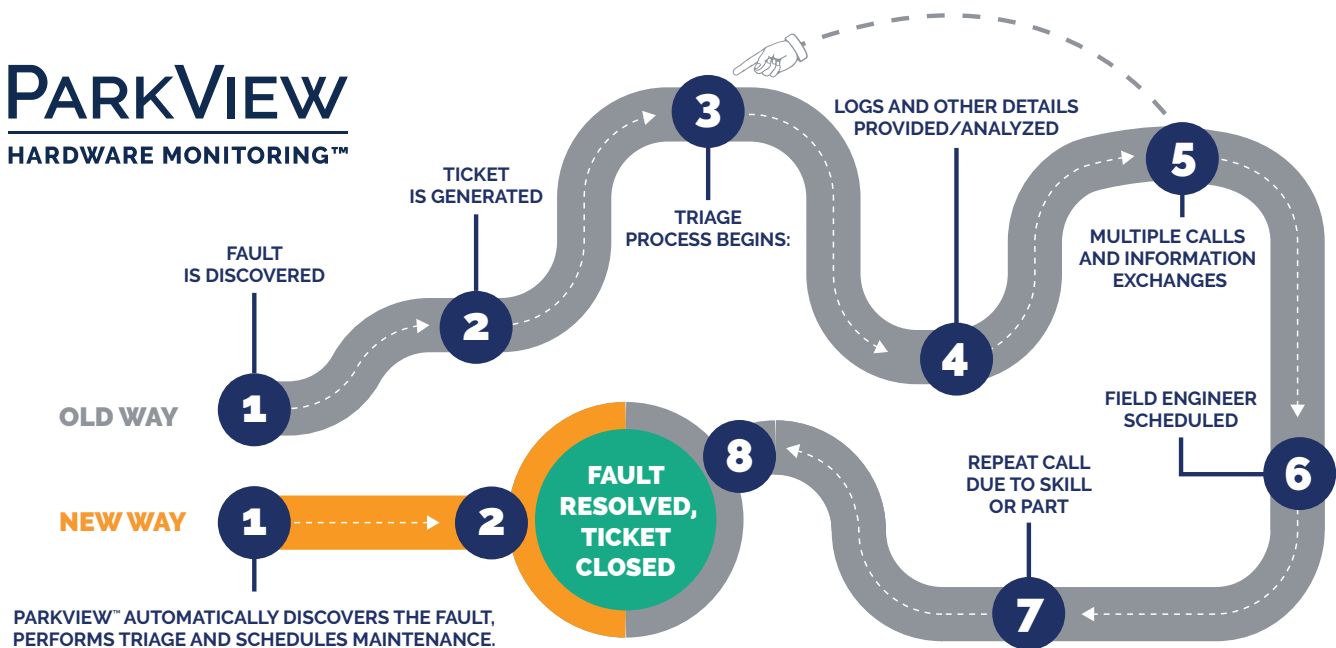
PARKVIEW
HARDWARE MONITORING™

FAULT IS DISCOVERED

TICKET IS GENERATED

3

TRIAGE PROCESS BEGINS:

LOGS AND OTHER DETAILS PROVIDED/ANALYZED

4

5

MULTIPLE CALLS AND INFORMATION EXCHANGES

FIELD ENGINEER SCHEDULED

6

REPEAT CALL DUE TO SKILL OR PART

7

8

OLD WAY

1

2

NEW WAY

1

2

FAULT RESOLVED, TICKET CLOSED

PARKVIEW™ AUTOMATICALLY DISCOVERS THE FAULT, PERFORMS TRIAGE AND SCHEDULES MAINTENANCE.